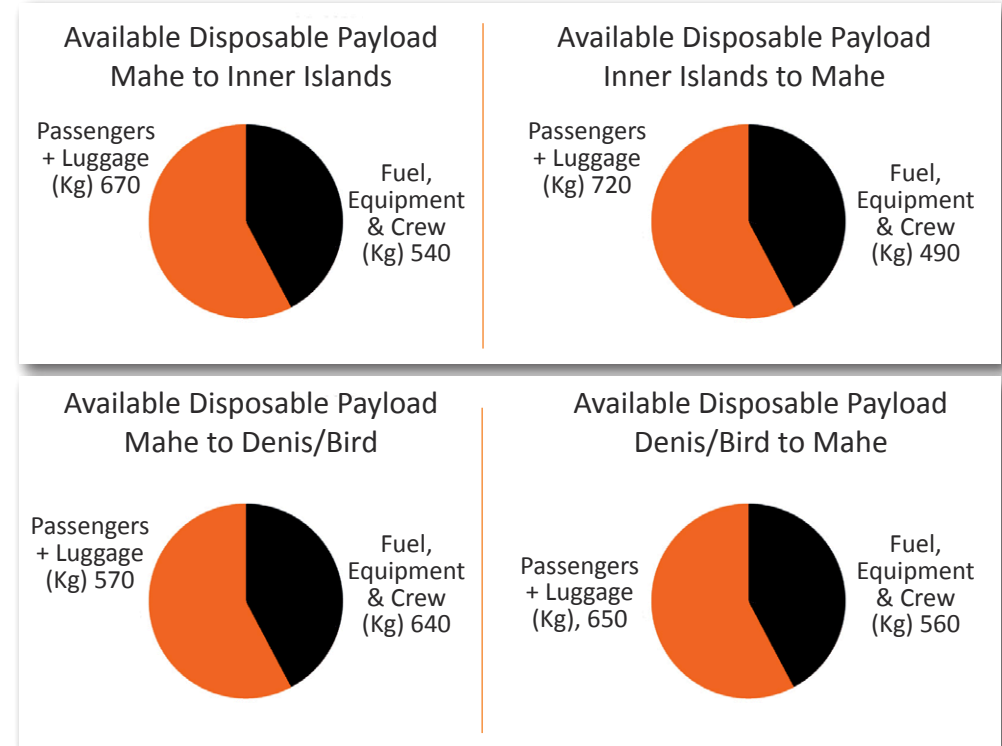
Available Disposable Payload
Mahe to Inner Islands

Passengers + Luggage (Kg) 670

Fuel, Equipment & Crew (Kg) 540

Available Disposable Payload
Inner Islands to Mahe

Passengers + Luggage (Kg) 720

Fuel, Equipment & Crew (Kg) 490

Available Disposable Payload
Mahe to Denis/Bird

Passengers + Luggage (Kg) 570

Fuel, Equipment & Crew (Kg) 640

Available Disposable Payload
Denis/Bird to Mahe

Passengers + Luggage (Kg), 650

Fuel, Equipment & Crew (Kg) 560